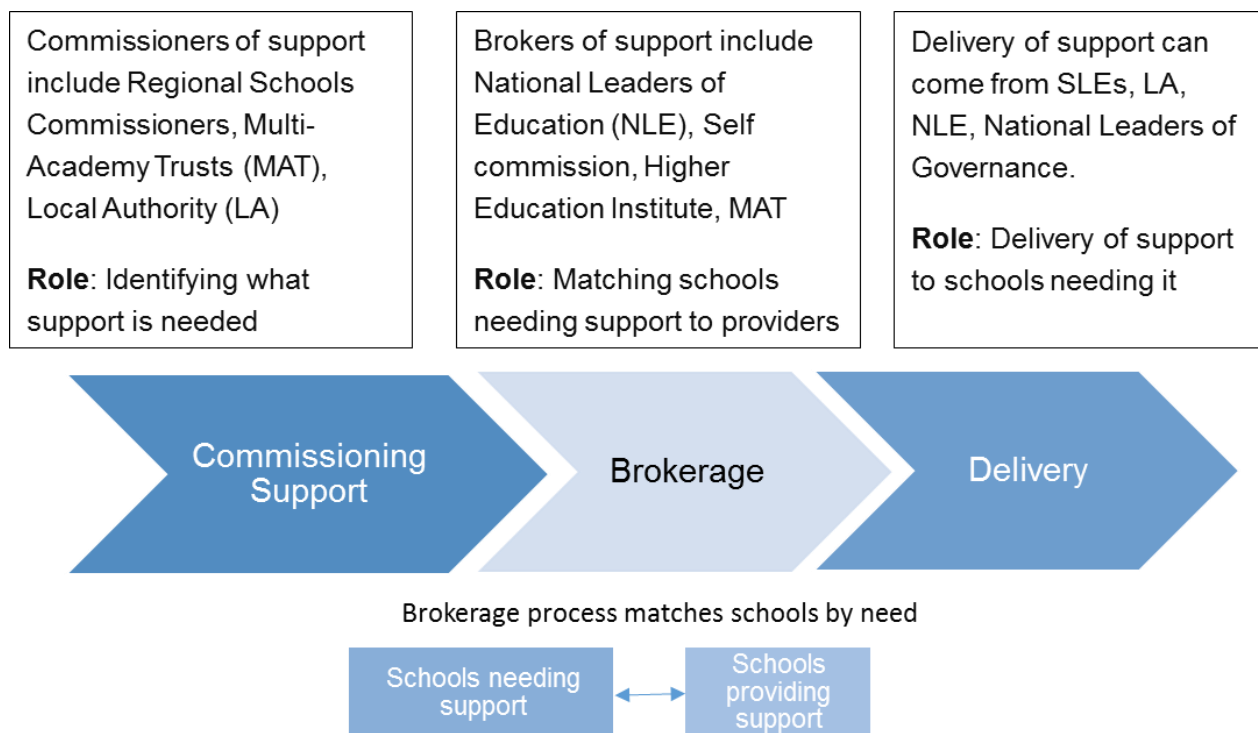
Commissioners of support include Regional Schools Commissioners, Multi-Academy Trusts (MAT), Local Authority (LA)

**Role**: Identifying what support is needed

Brokers of support include National Leaders of Education (NLE), Self commission, Higher Education Institute, MAT

**Role**: Matching schools needing support to providers

Delivery of support can come from SLEs, LA, NLE, National Leaders of Governance.

**Role**: Delivery of support to schools needing it

Commissioning Support

Brokerage

Delivery

Brokerage process matches schools by need

Schools needing support

Schools providing support